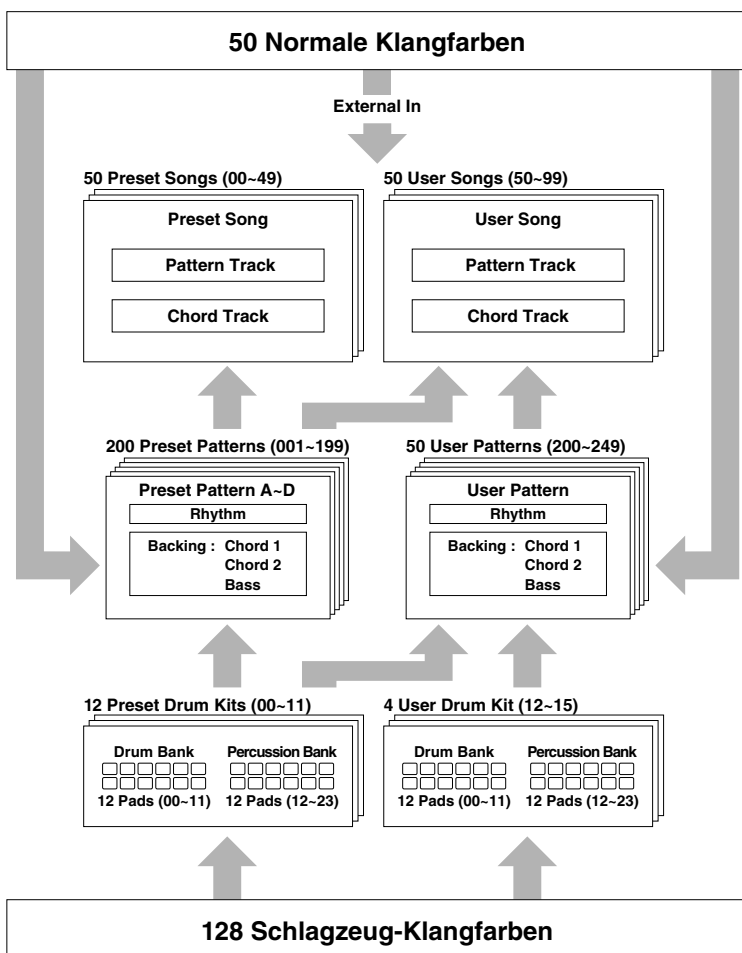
50 Normale Klangfarben

External In

50 Preset Songs (00~49)

Preset Song

Pattern Track

Chord Track

50 User Songs (50~99)

User Song

Pattern Track

Chord Track

200 Preset Patterns (001~199)

Preset Pattern A~D

Rhythm

Backing : Chord 1 Chord 2 Bass

50 User Patterns (200~249)

User Pattern

Rhythm

Backing : Chord 1 Chord 2 Bass

12 Preset Drum Kits (00~11)

Drum Bank

12 Pads (00~11)

Percussion Bank

12 Pads (12~23)

4 User Drum Kit (12~15)

Drum Bank

12 Pads (00~11)

Percussion Bank

12 Pads (12~23)

128 Schlagzeug-Klangfarben